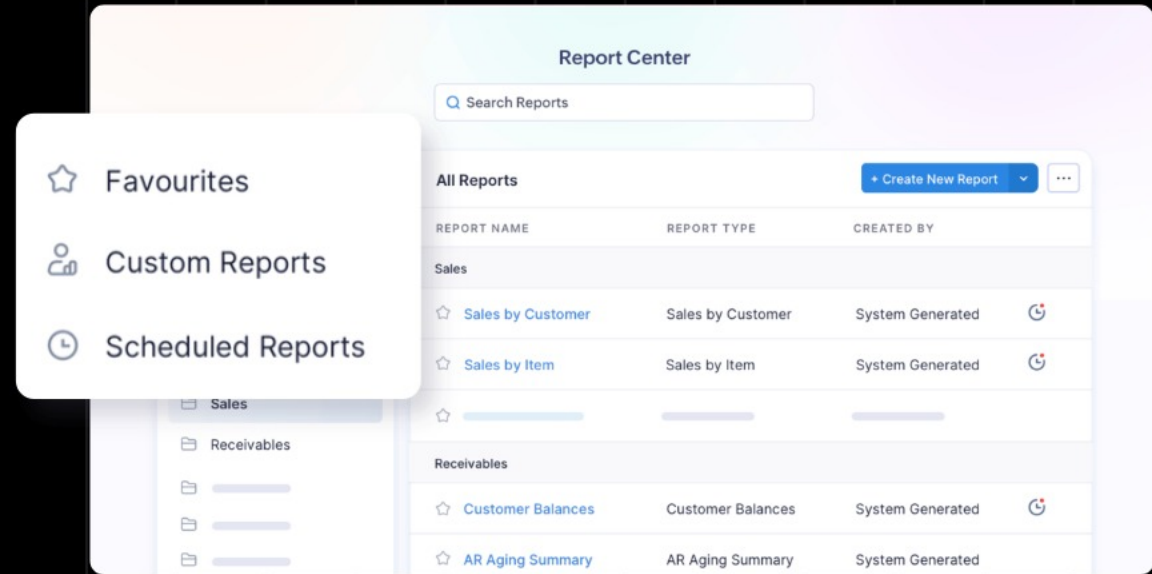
Report Center

Search Reports

Favourites

Custom Reports

Scheduled Reports

Sales

Receivables

All Reports

+ Create New Report

...

| REPORT NAME | REPORT TYPE | CREATED BY |
|---|---|---|
| Sales | | |
| Sales by Customer | Sales by Customer | System Generated |
| Sales by Item | Sales by Item | System Generated |
| | | |
| Receivables | | |
| Customer Balances | Customer Balances | System Generated |
| AR Aging Summary | AR Aging Summary | System Generated |